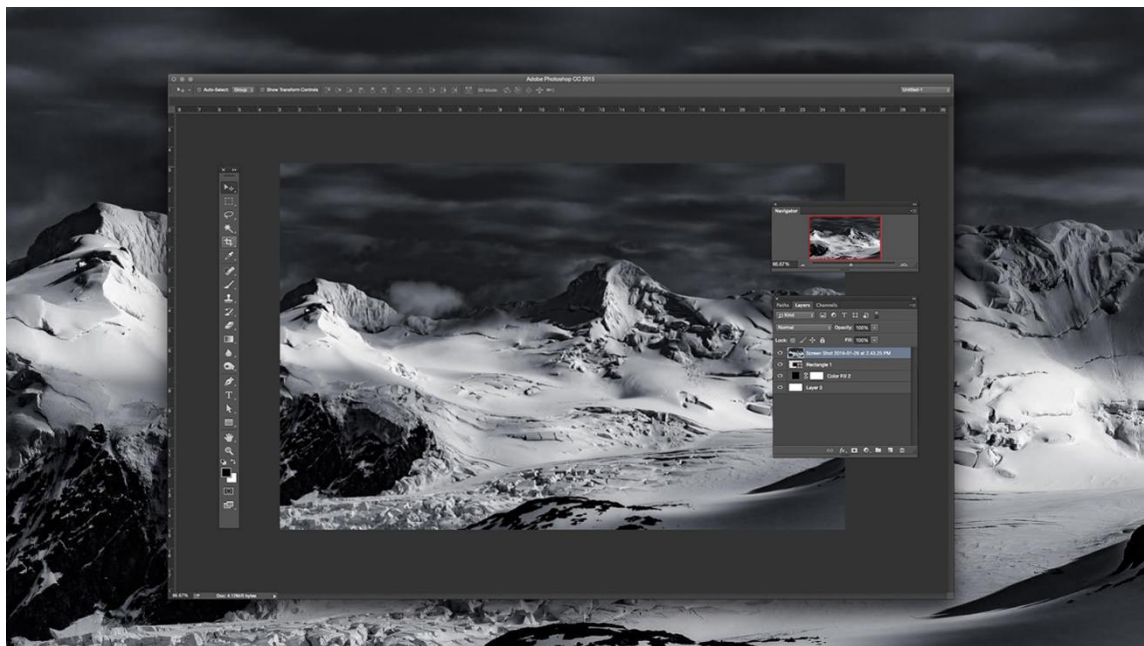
Adobe Photoshop CC 2015

Auto-Select: Group

Show Transform Controls

3D Mode:

Untitled-1

Navigator

66.67%

Paths Layers Channels

Kind

Normal

Opacity: 100%

Lock:

Fill: 100%

Screen Shot 2016-01-26 at 3.43.35 PM

Rectangle 1

Color Fill 2

Layer 0

66.67%

Doc: 4.12M/0 bytes